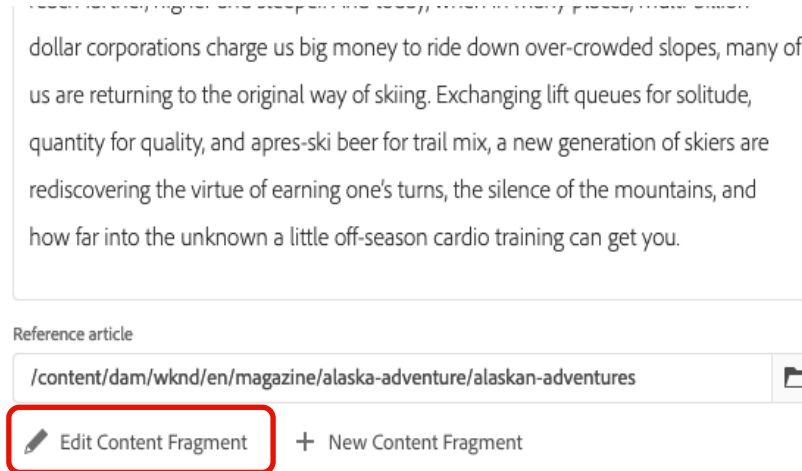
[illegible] dollar corporations charge us big money to ride down over-crowded slopes, many of us are returning to the original way of skiing. Exchanging lift queues for solitude, quantity for quality, and apres-ski beer for trail mix, a new generation of skiers are rediscovering the virtue of earning one's turns, the silence of the mountains, and how far into the unknown a little off-season cardio training can get you.

Reference article

/content/dam/wknd/en/magazine/alaska-adventure/alaskan-adventures

Edit Content Fragment

+ New Content Fragment